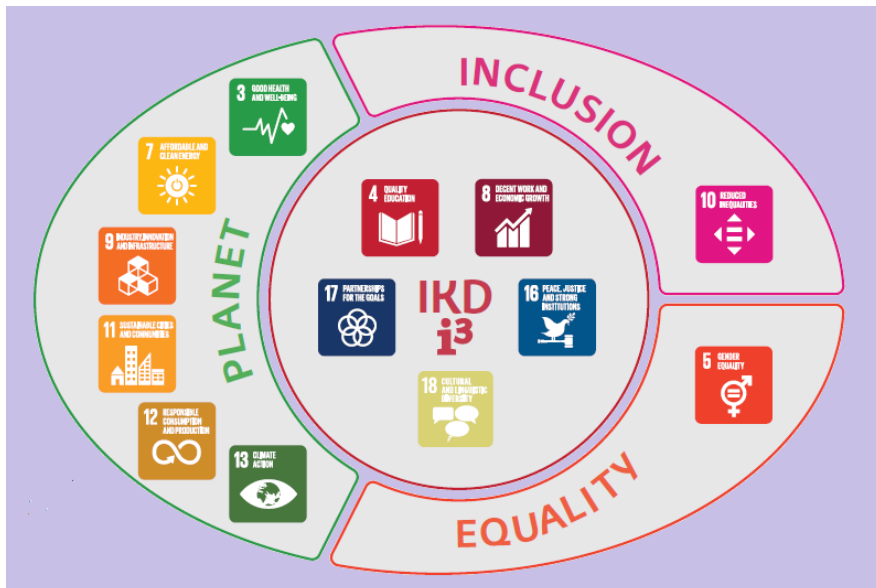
INCLUSION

PLANET

EQUALITY

3 GOOD HEALTH AND WELL-BEING

7 AFFORDABLE AND CLEAN ENERGY

9 INDUSTRY, INNOVATION AND INFRASTRUCTURE

11 SUSTAINABLE CITIES AND COMMUNITIES

12 RESPONSIBLE CONSUMPTION AND PRODUCTION

13 CLIMATE ACTION

4 QUALITY EDUCATION

8 DECENT WORK AND ECONOMIC GROWTH

17 PARTNERSHIPS FOR THE GOALS

IKD
$i^3$

16 PEACE, JUSTICE AND STRONG INSTITUTIONS

18 CULTURAL AND LINGUISTIC DIVERSITY

10 REDUCED INEQUALITIES

5 GENDER EQUALITY